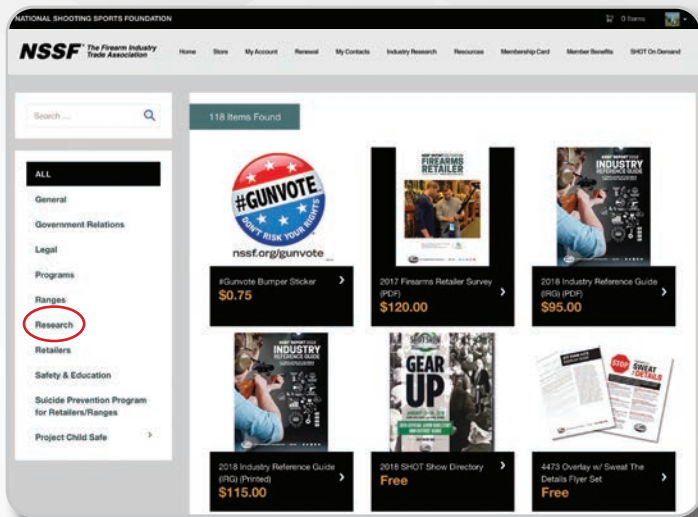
NATIONAL SHOOTING SPORTS FOUNDATION

0 Items

NSSF The Firearm Industry Trade Association

Home Store My Account Renewal My Contacts Industry Research Resources Membership Card Member Benefits SHOT On Demand

Search ...

ALL

General

Government Relations

Legal

Programs

Ranges

Research

Retailers

Safety & Education

Suicide Prevention Program for Retailers/Ranges

Project Child Safe

118 Items Found

#GUNVOTE DON'T RISK YOUR RIGHTS

nssf.org/gunvote

#Gunvote Bumper Sticker
$0.75

FIREARMS RETAILER

2017 Firearms Retailer Survey (PDF)
$120.00

INDUSTRY REFERENCE GUIDE

2018 Industry Reference Guide (IRG) (PDF)
$95.00

INDUSTRY REFERENCE GUIDE

2018 Industry Reference Guide (IRG) (Printed)
$115.00

SHOT SHOW GEAR UP

2018 SHOT Show Directory
Free

STOP SWEAT THE DETAILS

4473 Overlay w/ Sweat The Details Flyer Set
Free